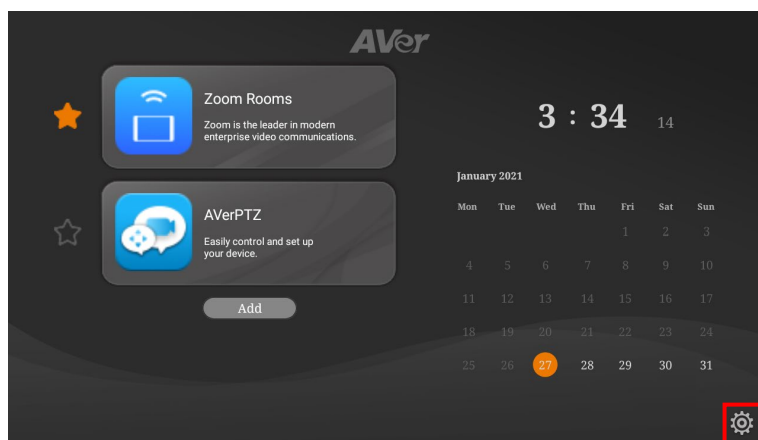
AVer

Zoom Rooms

Zoom is the leader in modern enterprise video communications.

AVerPTZ

Easily control and set up your device.

Add

3 : 34 14

January 2021

| Mon | Tue | Wed | Thu | Fri | Sat | Sun |
|---|---|---|---|---|---|---|
| | | | | 1 | 2 | 3 |
| 4 | 5 | 6 | 7 | 8 | 9 | 10 |
| 11 | 12 | 13 | 14 | 15 | 16 | 17 |
| 18 | 19 | 20 | 21 | 22 | 23 | 24 |
| 25 | 26 | 27 | 28 | 29 | 30 | 31 |